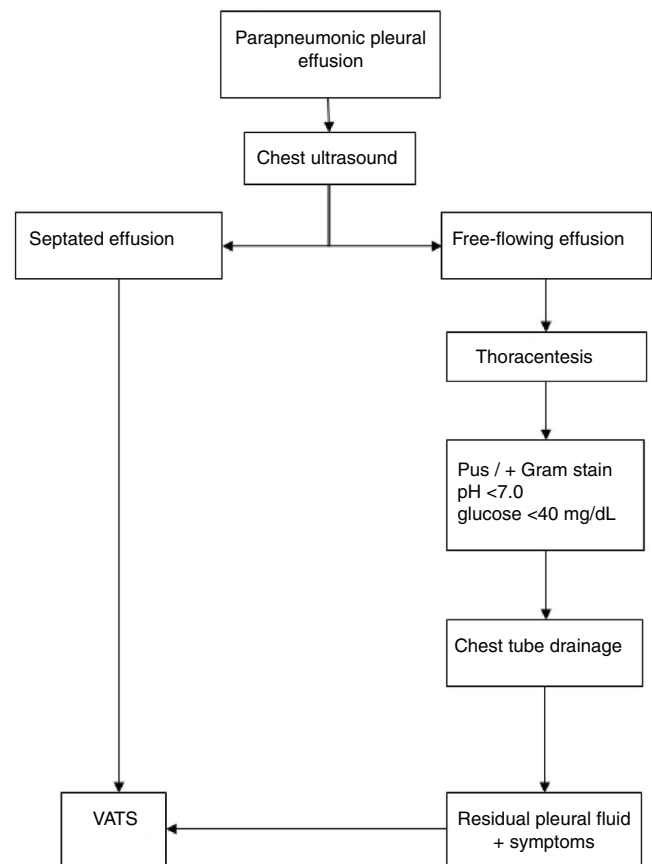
Parapneumonic pleural effusion

Chest ultrasound

Septated effusion

Free-flowing effusion

Thoracentesis

Pus / + Gram stain
pH <7.0
glucose <40 mg/dL

Chest tube drainage

VATS

Residual pleural fluid + symptoms